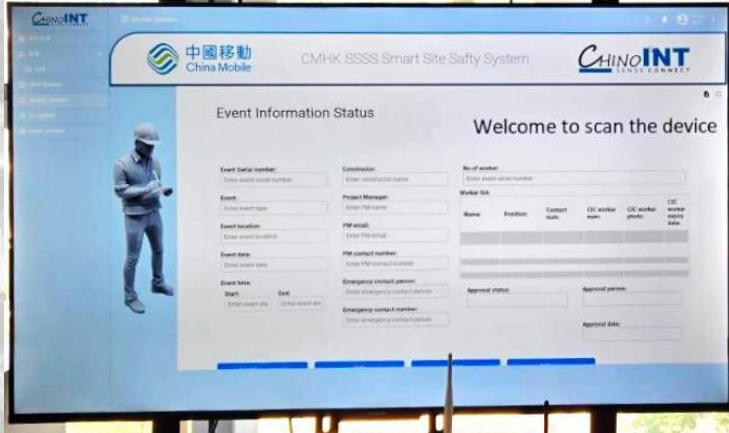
ChinoINT

中國移動
China Mobile

CMHK SSSS Smart Site Safty System

ChinoINT
SENSE CONNECT

Event Information Status

Welcome to scan the device

Event Serial number:
Enter event serial number

Event:
Enter event type

Event location:
Enter event location

Event date:
Enter event date

Event time:
Start
Enter event sta
End
Enter event en

Constructor:
Enter constructor name

Project Manager:
Enter PM name

PM email:
Enter PM email

PM contact number:
Enter PM contact number

Emergency contact person:
Enter emergency contact person

Emergency contact number:
Enter emergency contact person

No of worker:
Enter event serial number

Worker list:

| Name | Position | Contact num. | CIC worker num. | CIC worker photo | CIC worker expiry date |
|---|---|---|---|---|---|

Approval status:

Approval person:

Approval date: